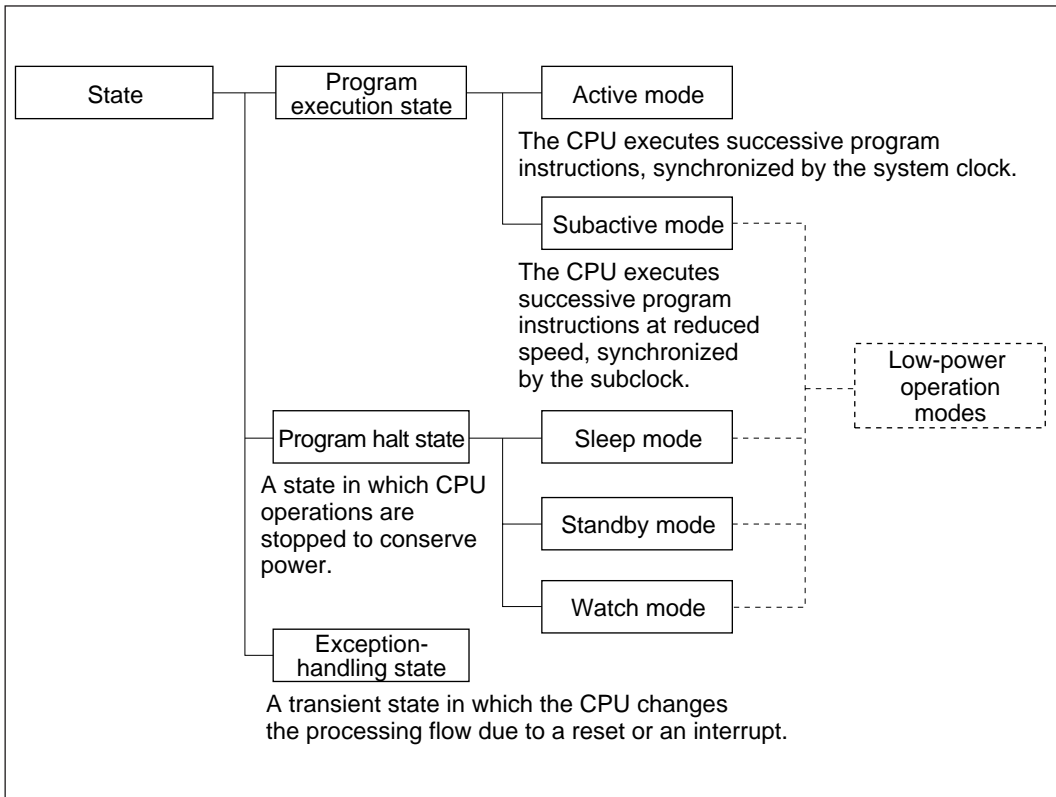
State

Program execution state

Active mode

The CPU executes successive program instructions, synchronized by the system clock.

Subactive mode

The CPU executes successive program instructions at reduced speed, synchronized by the subclock.

Low-power operation modes

Program halt state

Sleep mode

A state in which CPU operations are stopped to conserve power.

Standby mode

Watch mode

Exception-handling state

A transient state in which the CPU changes the processing flow due to a reset or an interrupt.